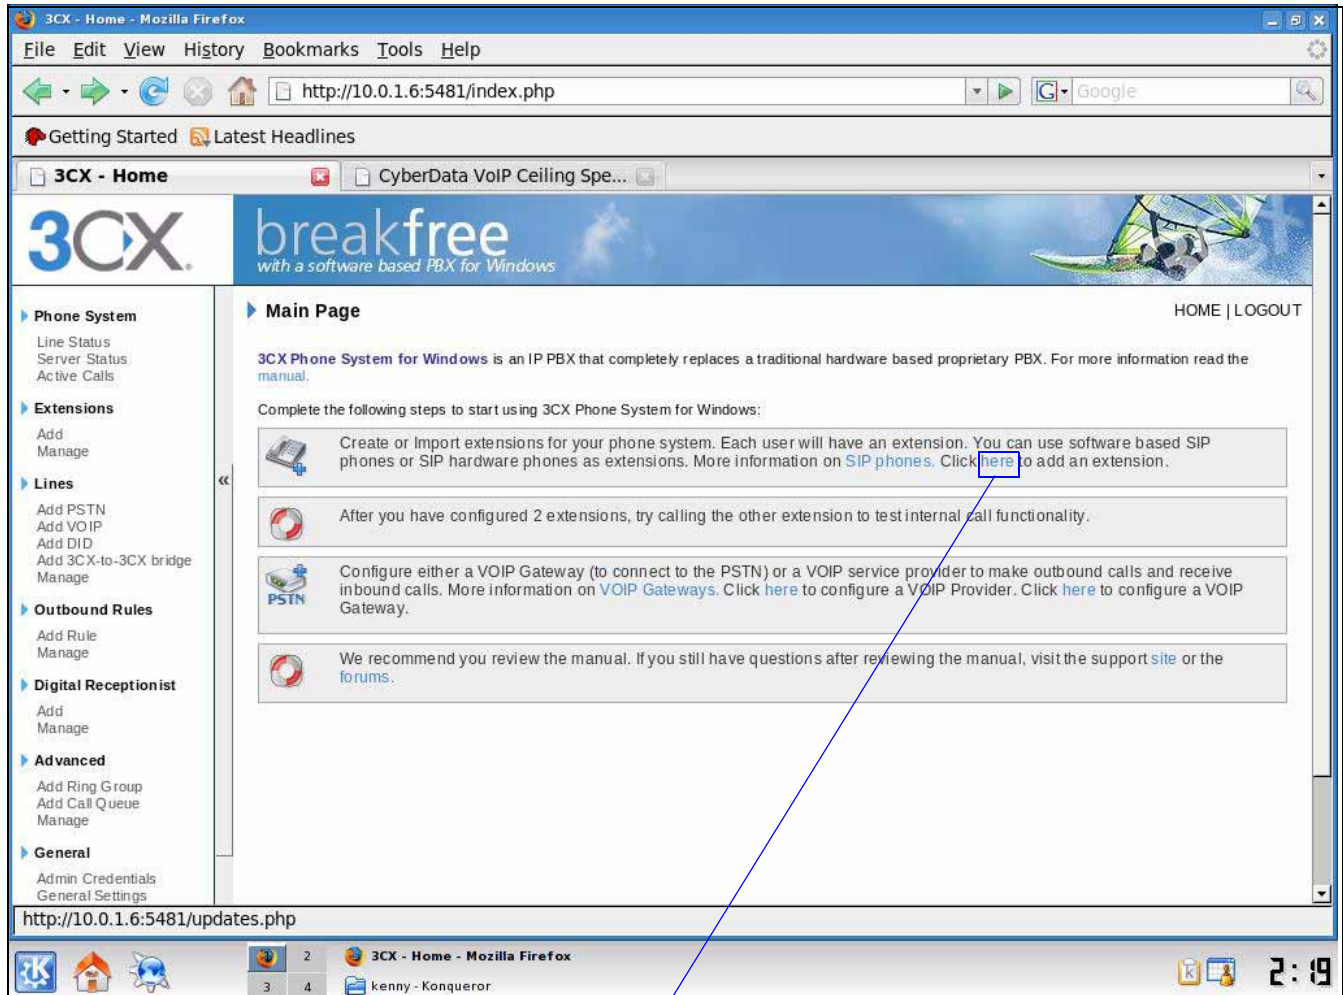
3CX - Home - Mozilla Firefox

File Edit View History Bookmarks Tools Help

http://10.0.1.6:5481/index.php

Google

Getting Started Latest Headlines

3CX - Home

CyberData VoIP Ceiling Spe...

3CX

breakfree
with a software based PBX for Windows

Phone System
Line Status
Server Status
Active Calls

Extensions
Add
Manage

Lines
Add PSTN
Add VOIP
Add DID
Add 3CX-to-3CX bridge
Manage

Outbound Rules
Add Rule
Manage

Digital Receptionist
Add
Manage

Advanced
Add Ring Group
Add Call Queue
Manage

General
Admin Credentials
General Settings

«

Main Page

HOME | LOGOUT

3CX Phone System for Windows is an IP PBX that completely replaces a traditional hardware based proprietary PBX. For more information read the manual.

Complete the following steps to start using 3CX Phone System for Windows:

Create or Import extensions for your phone system. Each user will have an extension. You can use software based SIP phones or SIP hardware phones as extensions. More information on SIP phones. Click here to add an extension.

After you have configured 2 extensions, try calling the other extension to test internal call functionality.

PSTN

Configure either a VOIP Gateway (to connect to the PSTN) or a VOIP service provider to make outbound calls and receive inbound calls. More information on VOIP Gateways. Click here to configure a VOIP Provider. Click here to configure a VOIP Gateway.

We recommend you review the manual. If you still have questions after reviewing the manual, visit the support site or the forums.

http://10.0.1.6:5481/updates.php

2
3 4

3CX - Home - Mozilla Firefox
kenny - Konqueror

2:19